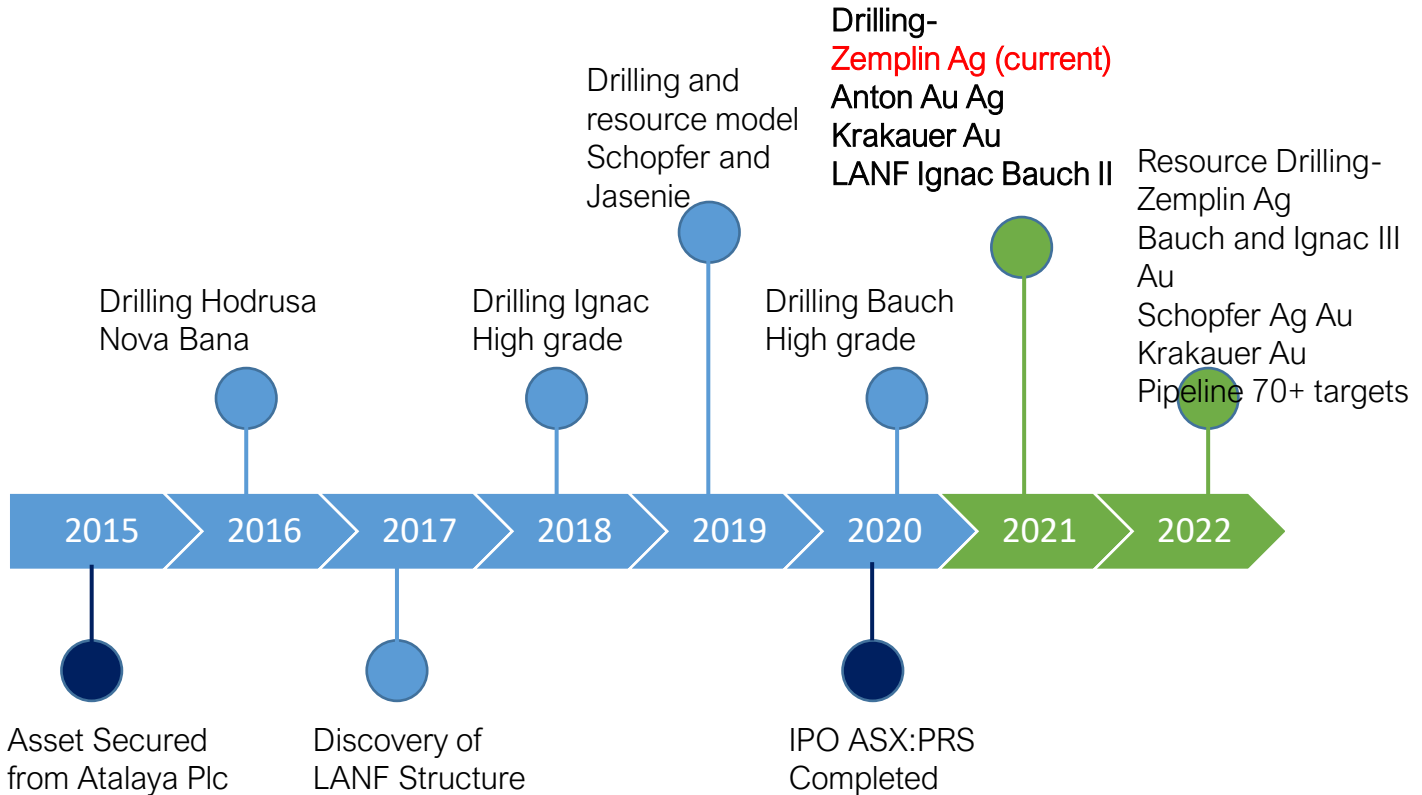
Drilling and resource model Schopfer and Jasenie

Drilling-
Zemplin Ag (current)
Anton Au Ag
Krakauer Au
LANF Ignac Bauch II

Drilling Hodrusa Nova Bana

Drilling Ignac High grade

Drilling Bauch High grade

Resource Drilling-
Zemplin Ag
Bauch and Ignac III Au
Schopfer Ag Au
Krakauer Au
Pipeline 70+ targets

2015 2016 2017 2018 2019 2020 2021 2022

Asset Secured from Atalaya Plc

Discovery of LANF Structure

IPO ASX:PRS Completed